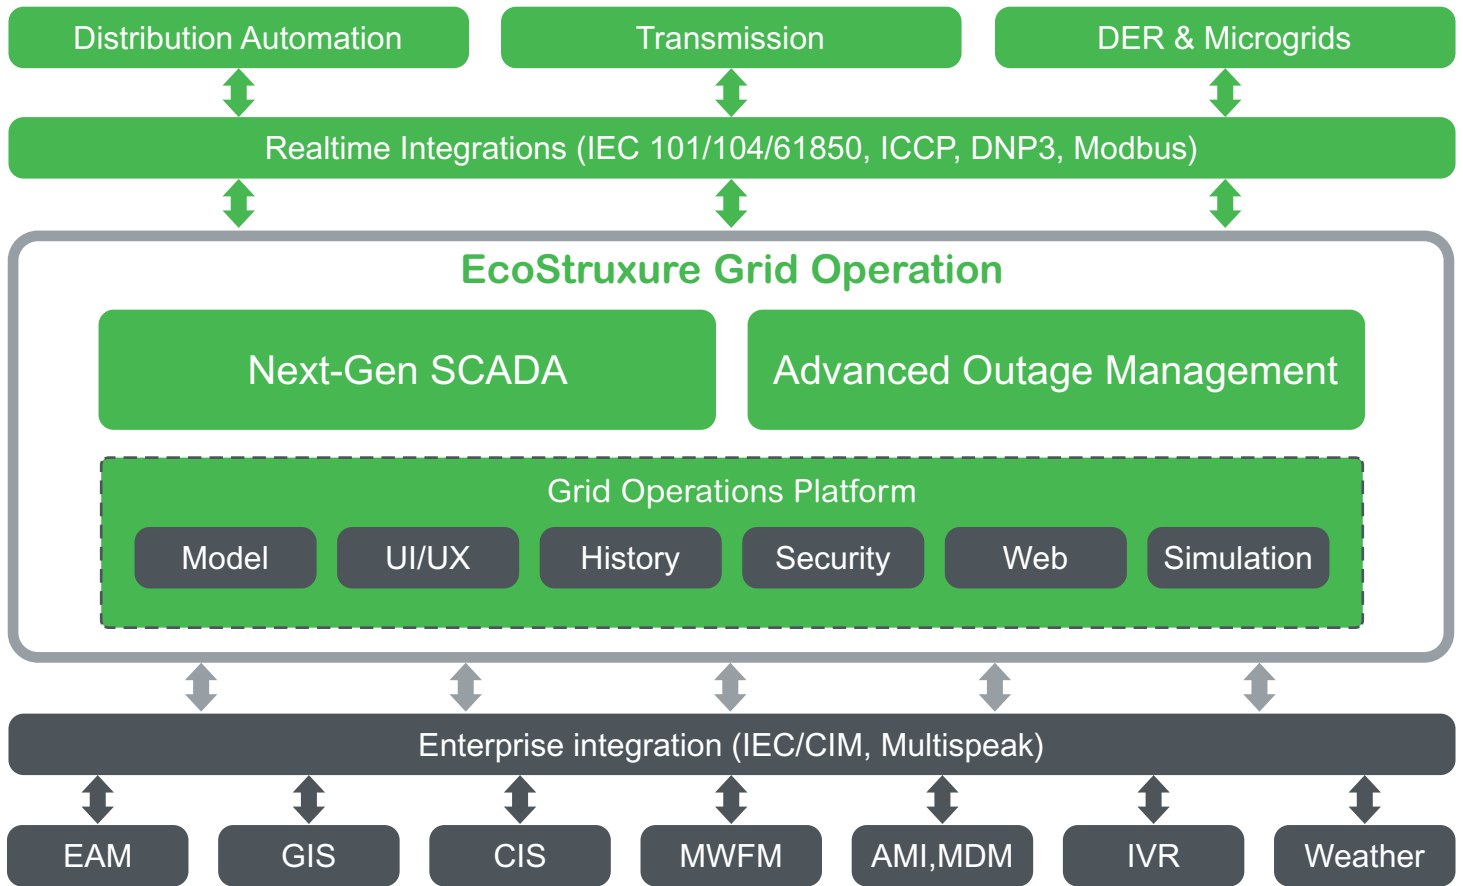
Distribution Automation

Transmission

DER & Microgrids

Realtime Integrations (IEC 101/104/61850, ICCP, DNP3, Modbus)

EcoStruxure Grid Operation

Next-Gen SCADA

Advanced Outage Management

Grid Operations Platform

Model

UI/UX

History

Security

Web

Simulation

Enterprise integration (IEC/CIM, Multispeak)

EAM

GIS

CIS

MWFM

AMI,MDM

IVR

Weather